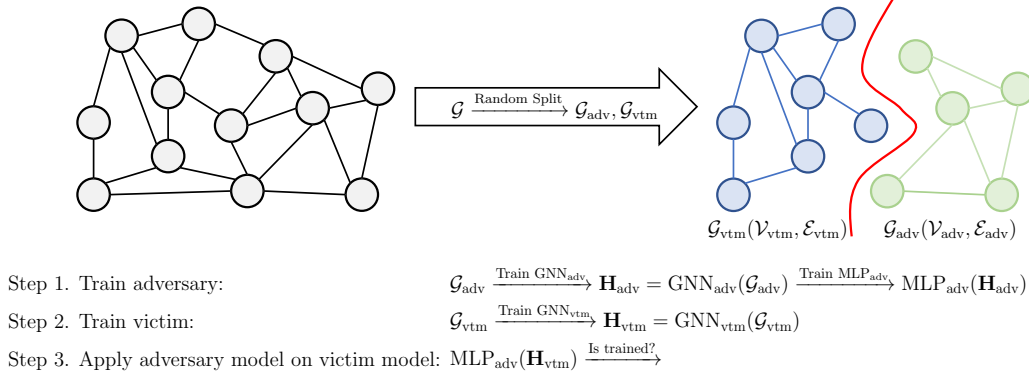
$\mathcal{G} \xrightarrow{\text{Random Split}} \mathcal{G}_{\text{adv}}, \mathcal{G}_{\text{vtm}}$

$\mathcal{G}_{\text{vtm}}(\mathcal{V}_{\text{vtm}}, \mathcal{E}_{\text{vtm}})$ $\mathcal{G}_{\text{adv}}(\mathcal{V}_{\text{adv}}, \mathcal{E}_{\text{adv}})$

Step 1. Train adversary: $\mathcal{G}_{\text{adv}} \xrightarrow{\text{Train GNN}_{\text{adv}}} \mathbf{H}_{\text{adv}} = \text{GNN}_{\text{adv}}(\mathcal{G}_{\text{adv}}) \xrightarrow{\text{Train MLP}_{\text{adv}}} \text{MLP}_{\text{adv}}(\mathbf{H}_{\text{adv}})$

Step 2. Train victim: $\mathcal{G}_{\text{vtm}} \xrightarrow{\text{Train GNN}_{\text{vtm}}} \mathbf{H}_{\text{vtm}} = \text{GNN}_{\text{vtm}}(\mathcal{G}_{\text{vtm}})$

Step 3. Apply adversary model on victim model: $\text{MLP}_{\text{adv}}(\mathbf{H}_{\text{vtm}}) \xrightarrow{\text{Is trained?}}$